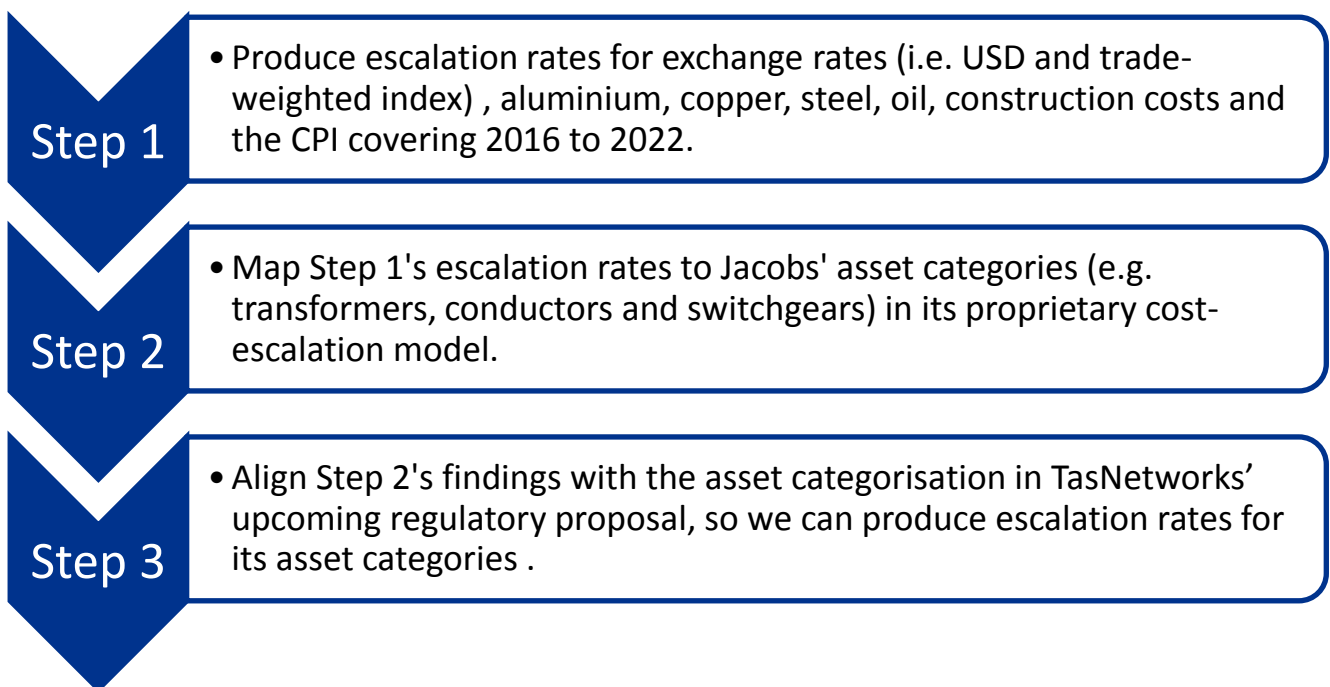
Step 1

• Produce escalation rates for exchange rates (i.e. USD and trade-weighted index) , aluminium, copper, steel, oil, construction costs and the CPI covering 2016 to 2022.

Step 2

• Map Step 1's escalation rates to Jacobs' asset categories (e.g. transformers, conductors and switchgears) in its proprietary cost-escalation model.

Step 3

• Align Step 2's findings with the asset categorisation in TasNetworks' upcoming regulatory proposal, so we can produce escalation rates for its asset categories .